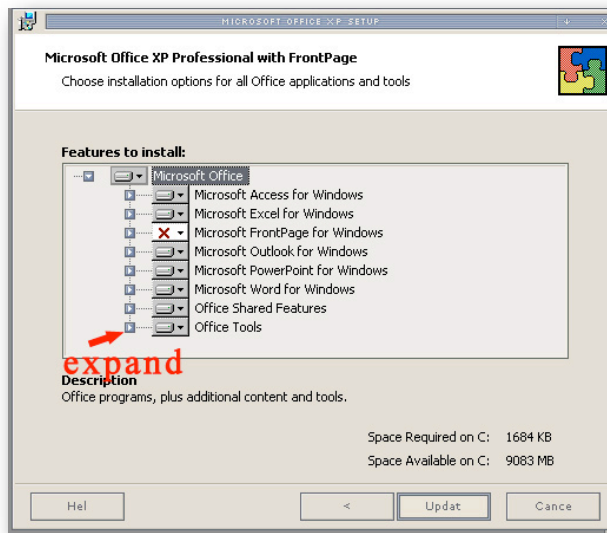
MICROSOFT OFFICE XP SETUP

Microsoft Office XP Professional with FrontPage

Choose installation options for all Office applications and tools

Features to install:

Microsoft Office
Microsoft Access for Windows
Microsoft Excel for Windows
Microsoft FrontPage for Windows
Microsoft Outlook for Windows
Microsoft PowerPoint for Windows
Microsoft Word for Windows
Office Shared Features
Office Tools

expand

Description
Office programs, plus additional content and tools.

Space Required on C: 1684 KB
Space Available on C: 9083 MB

Hel
<
Updat
Cance